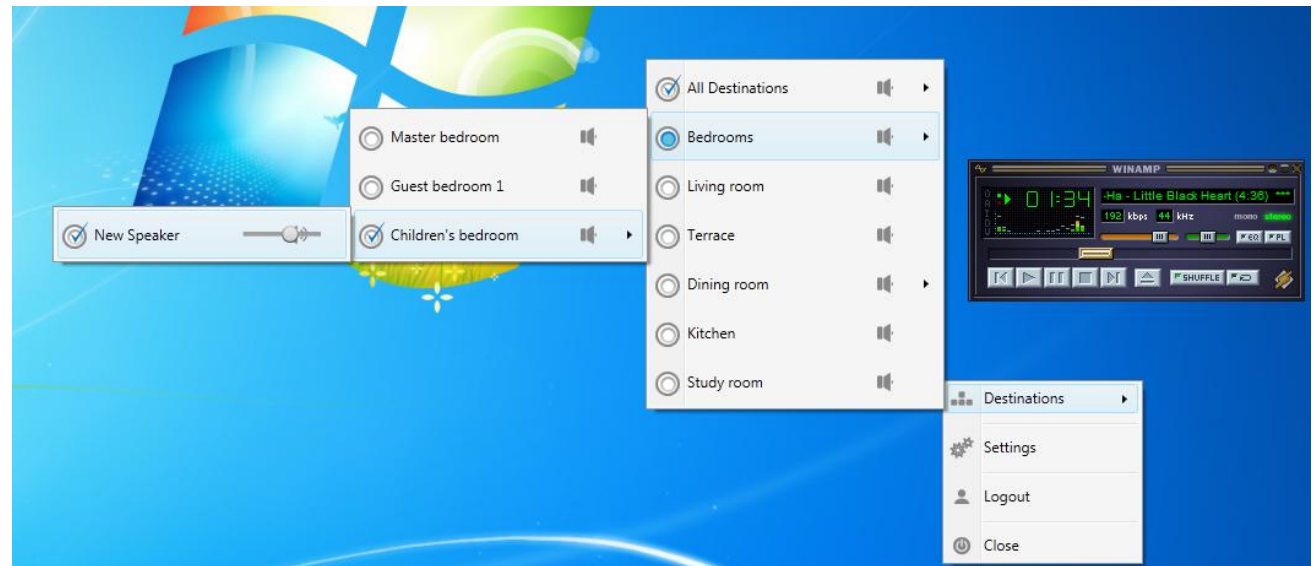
New Speaker

Master bedroom
Guest bedroom 1
Children's bedroom

All Destinations
Bedrooms
Living room
Terrace
Dining room
Kitchen
Study room

WINAMP
01:34
-Ha - Little Black Heart (4:36) ***
192 kbps 44 kHz mono stereo
EQ PL
SHUFFLE

Destinations
Settings
Logout
Close